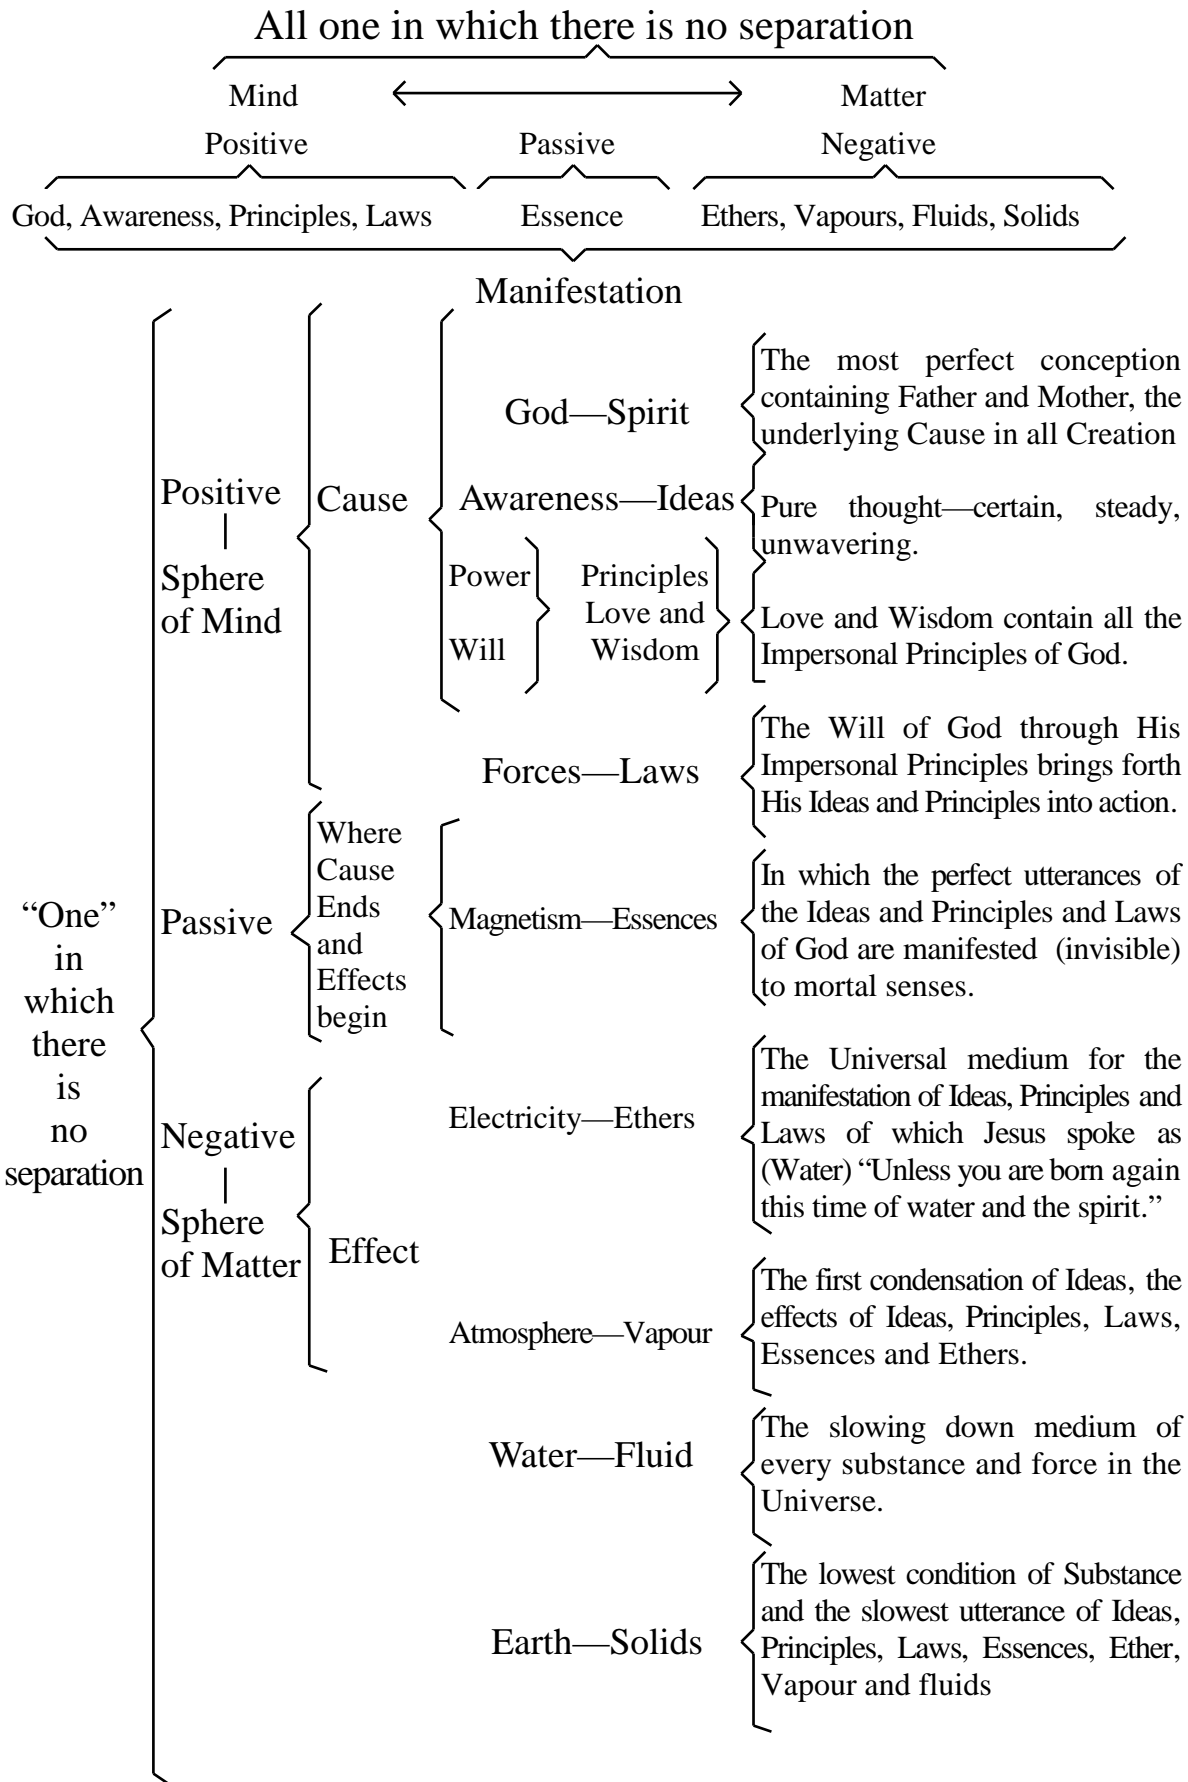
All one in which there is no separation

Mind ⟷ Matter

Positive

Passive

Negative

God, Awareness, Principles, Laws

Essence

Ethers, Vapours, Fluids, Solids

Manifestation

God—Spirit

The most perfect conception containing Father and Mother, the underlying Cause in all Creation

Positive
|
Sphere of Mind

Cause

Awareness—Ideas

Pure thought—certain, steady, unwavering.

Power

Will

Principles Love and Wisdom

Love and Wisdom contain all the Impersonal Principles of God.

Forces—Laws

The Will of God through His Impersonal Principles brings forth His Ideas and Principles into action.

"One" in which there is no separation

Passive

Where Cause Ends and Effects begin

Magnetism—Essences

In which the perfect utterances of the Ideas and Principles and Laws of God are manifested (invisible) to mortal senses.

Electricity—Ethers

The Universal medium for the manifestation of Ideas, Principles and Laws of which Jesus spoke as (Water) "Unless you are born again this time of water and the spirit."

Negative
|
Sphere of Matter

Effect

Atmosphere—Vapour

The first condensation of Ideas, the effects of Ideas, Principles, Laws, Essences and Ethers.

Water—Fluid

The slowing down medium of every substance and force in the Universe.

Earth—Solids

The lowest condition of Substance and the slowest utterance of Ideas, Principles, Laws, Essences, Ether, Vapour and fluids